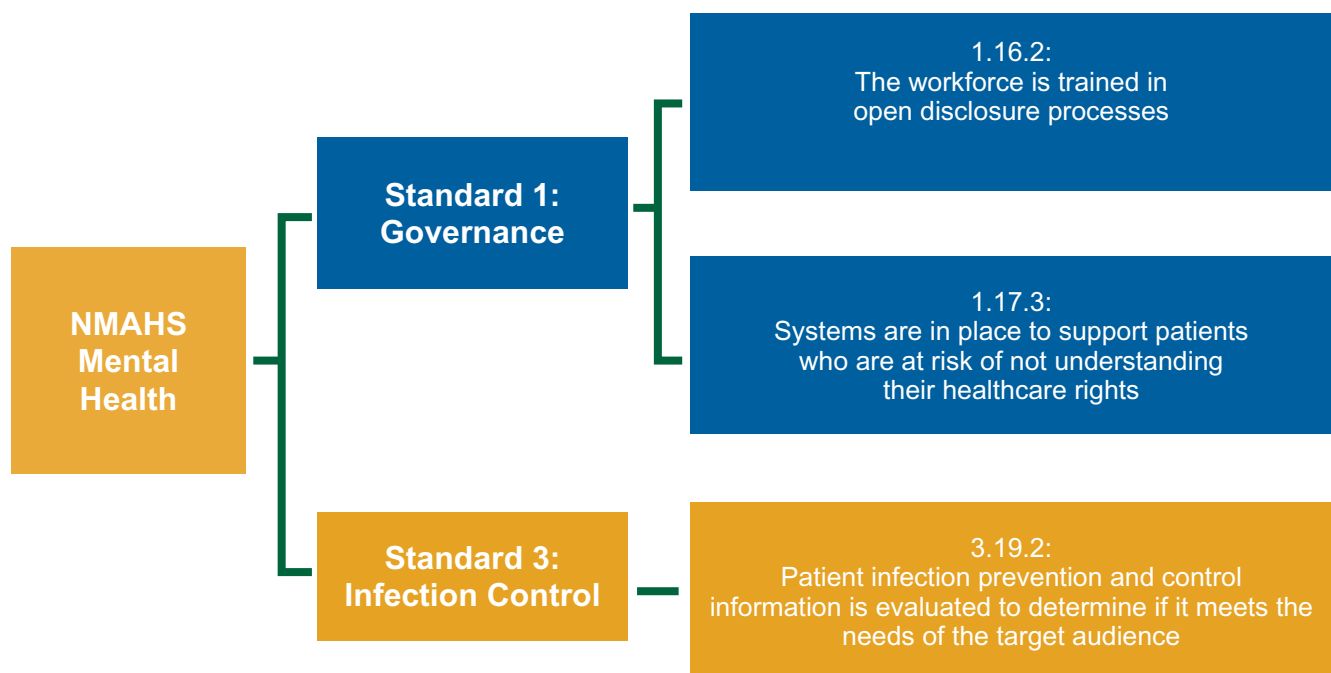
NMAHS Mental Health

Standard 1: Governance

1.16.2:
The workforce is trained in open disclosure processes

1.17.3:
Systems are in place to support patients who are at risk of not understanding their healthcare rights

Standard 3: Infection Control

3.19.2:
Patient infection prevention and control information is evaluated to determine if it meets the needs of the target audience